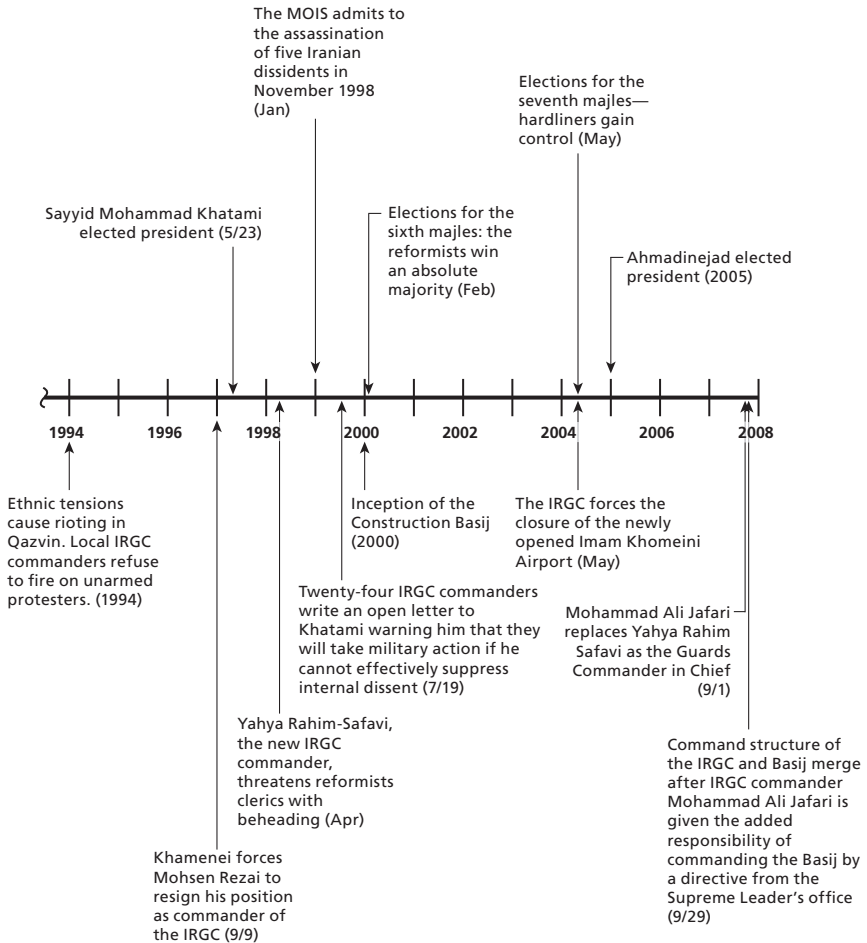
The MOIS admits to the assassination of five Iranian dissidents in November 1998 (Jan)

Elections for the seventh majles—hardliners gain control (May)

Sayyid Mohammad Khatami elected president (5/23)

Elections for the sixth majles: the reformists win an absolute majority (Feb)

Ahmadinejad elected president (2005)

1994
1996
1998
2000
2002
2004
2006
2008

Ethnic tensions cause rioting in Qazvin. Local IRGC commanders refuse to fire on unarmed protesters. (1994)

Inception of the Construction Basij (2000)

The IRGC forces the closure of the newly opened Imam Khomeini Airport (May)

Twenty-four IRGC commanders write an open letter to Khatami warning him that they will take military action if he cannot effectively suppress internal dissent (7/19)

Mohammad Ali Jafari replaces Yahya Rahim Safavi as the Guards Commander in Chief (9/1)

Yahya Rahim-Safavi, the new IRGC commander, threatens reformists clerics with beheading (Apr)

Command structure of the IRGC and Basij merge after IRGC commander Mohammad Ali Jafari is given the added responsibility of commanding the Basij by a directive from the Supreme Leader's office (9/29)

Khamenei forces Mohsen Rezai to resign his position as commander of the IRGC (9/9)